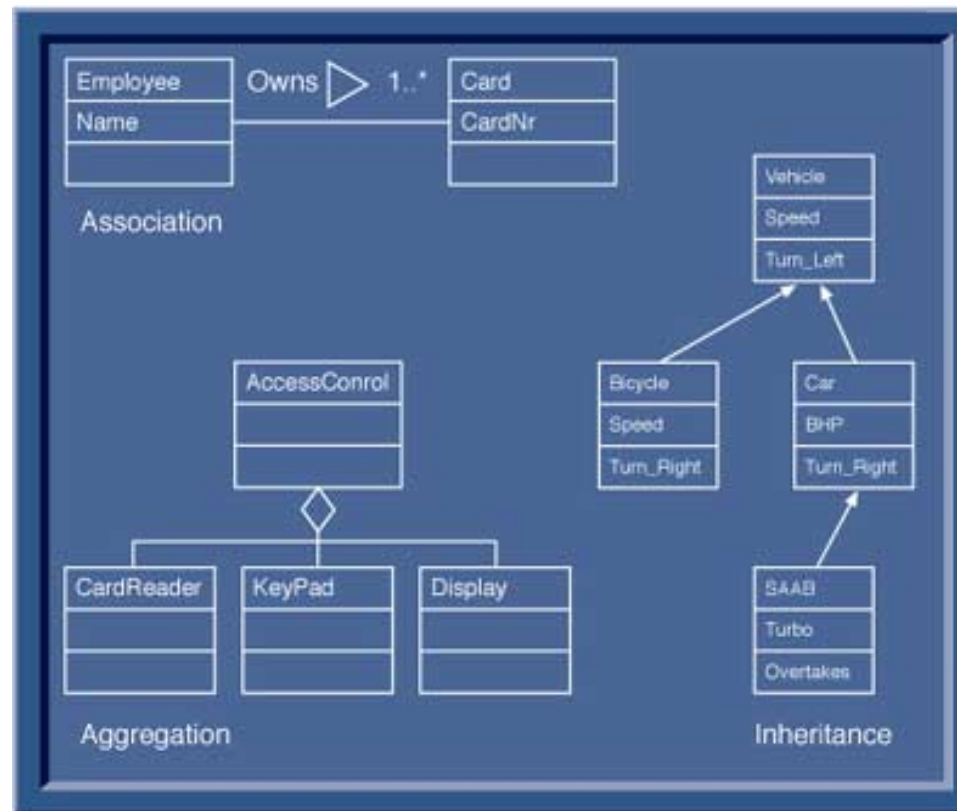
Employee
Name

Owns 1..*

Card
CardNr

Association

Vehicle
Speed
Turn_Left

AccessConrol

Bicycle
Speed
Turn_Right

Car
BHP
Turn_Right

CardReader

KeyPad

Display

SAAB
Turbo
Overtakes

Aggregation

Inheritance